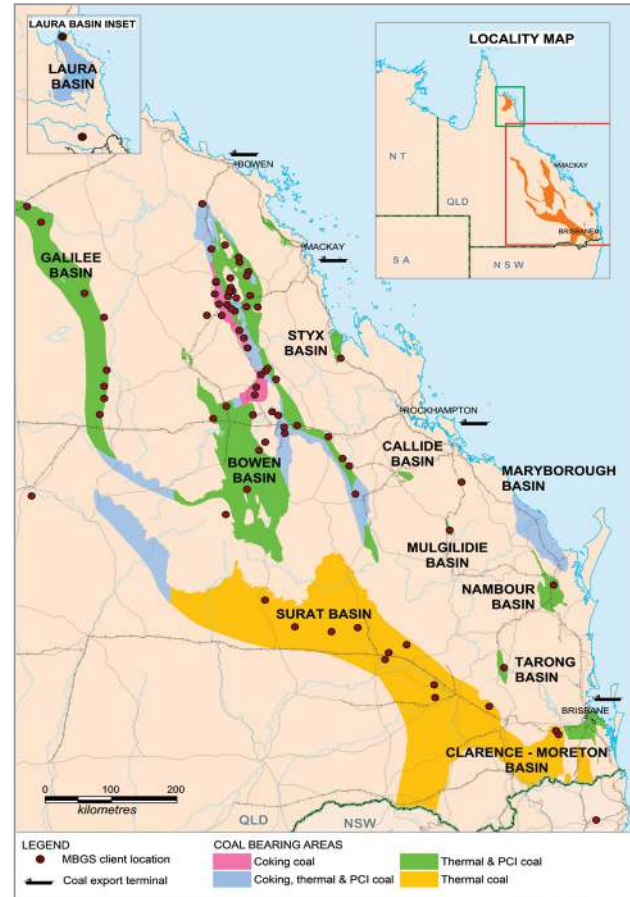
LAURA BASIN INSET

LAURA BASIN

LOCALITY MAP

N T

QLD

S A

N S W

MACKAY

BRISBANE

BOWEN

MACKAY

GALILEE BASIN

STYX BASIN

ROCKHAMPTON

CALLIDE BASIN

MARYBOROUGH BASIN

BOWEN BASIN

MULGILDIE BASIN

NAMBOUR BASIN

SURAT BASIN

TARONG BASIN

BRISBANE

CLARENCE - MORETON BASIN

0 100 200

kilometres

QLD

NSW

LEGEND

MBGS client location

Coal export terminal

COAL BEARING AREAS

Coking coal

Coking, thermal & PCI coal

Thermal & PCI coal

Thermal coal